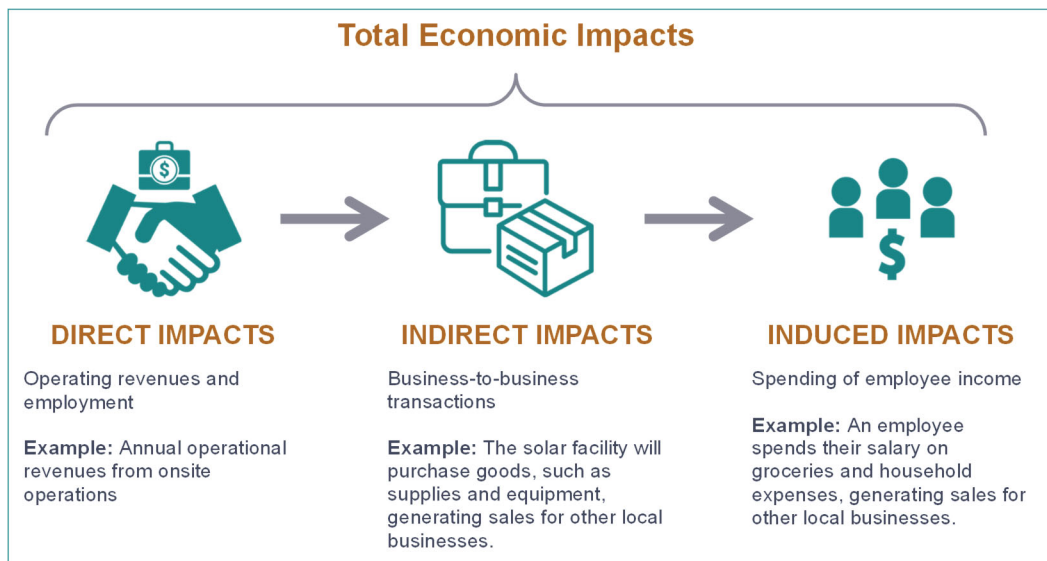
Total Economic Impacts

$

DIRECT IMPACTS

Operating revenues and employment

Example: Annual operational revenues from onsite operations

INDIRECT IMPACTS

Business-to-business transactions

Example: The solar facility will purchase goods, such as supplies and equipment, generating sales for other local businesses.

$

INDUCED IMPACTS

Spending of employee income

Example: An employee spends their salary on groceries and household expenses, generating sales for other local businesses.